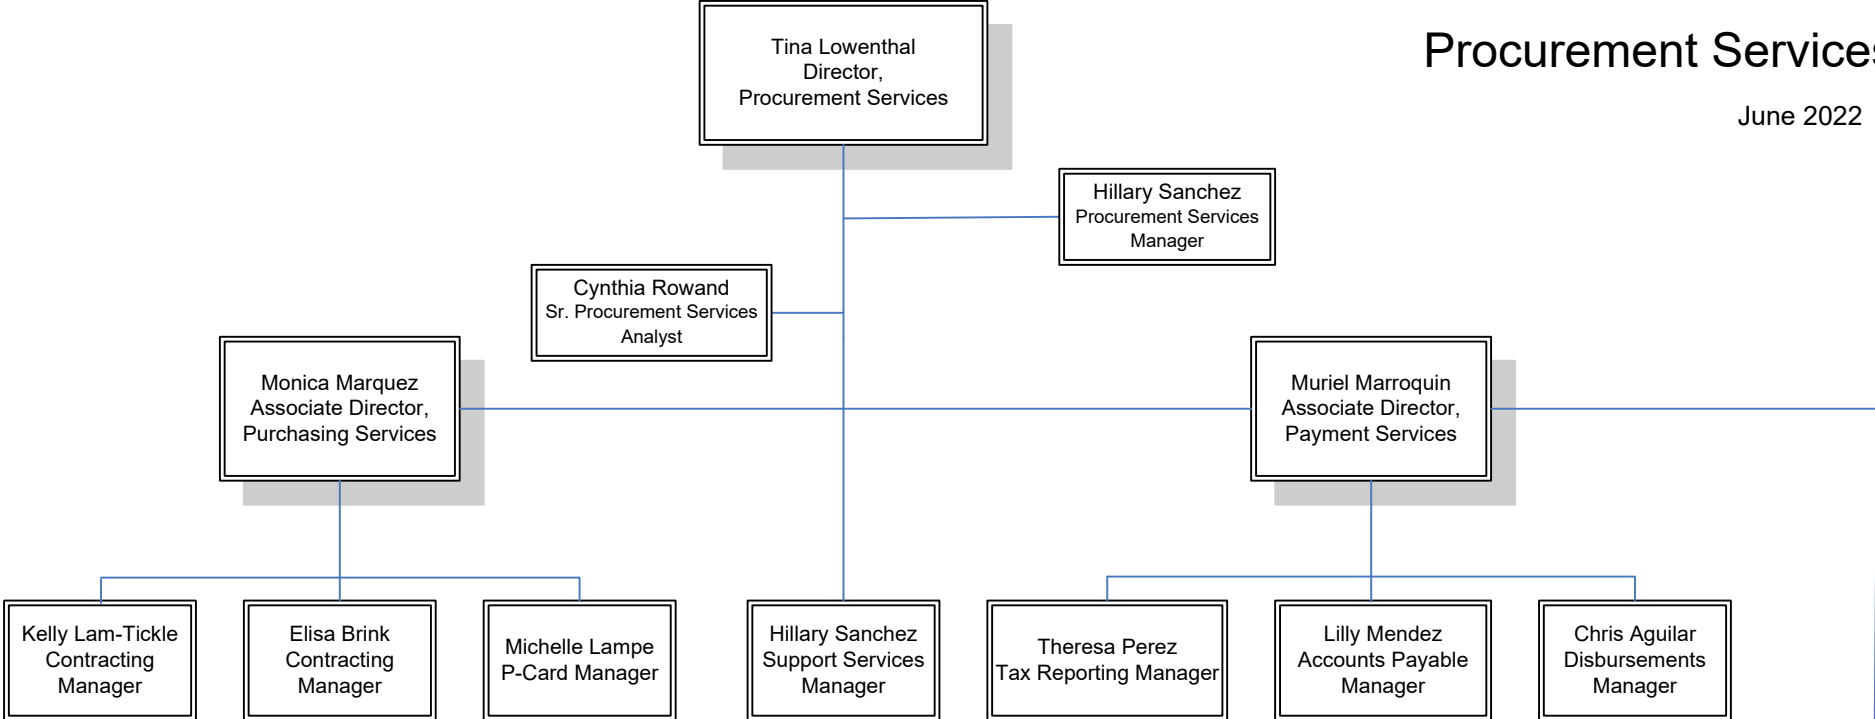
Procurement Services

June 2022

Tina Lowenthal
Director,
Procurement Services

Hillary Sanchez
Procurement Services
Manager

Cynthia Rowand
Sr. Procurement Services
Analyst

Monica Marquez
Associate Director,
Purchasing Services

Muriel Marroquin
Associate Director,
Payment Services

Kelly Lam-Tickle
Contracting
Manager

Elisa Brink
Contracting
Manager

Michelle Lampe
P-Card Manager

Hillary Sanchez
Support Services
Manager

Theresa Perez
Tax Reporting Manager

Lilly Mendez
Accounts Payable
Manager

Chris Aguilar
Disbursements
Manager